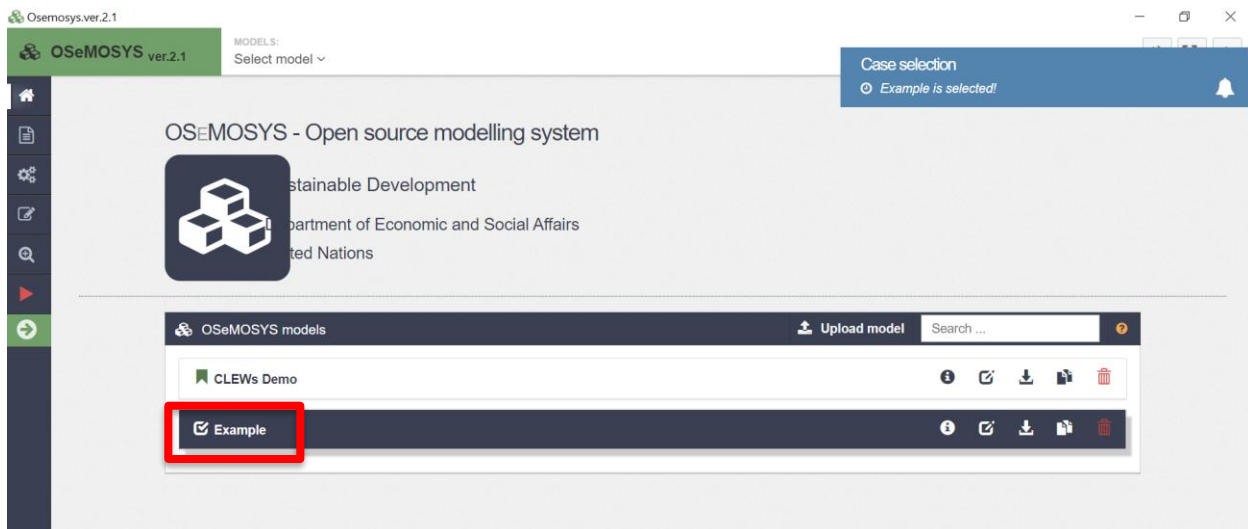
Osemosys.ver.2.1

OSeMOSYS ver.2.1

MODELS:
Select model

Case selection
Example is selected!

OSeMOSYS - Open source modelling system

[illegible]stainable Development

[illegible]partment of Economic and Social Affairs

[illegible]ted Nations

OSeMOSYS models

Upload model

Search ...

CLEWs Demo

Example